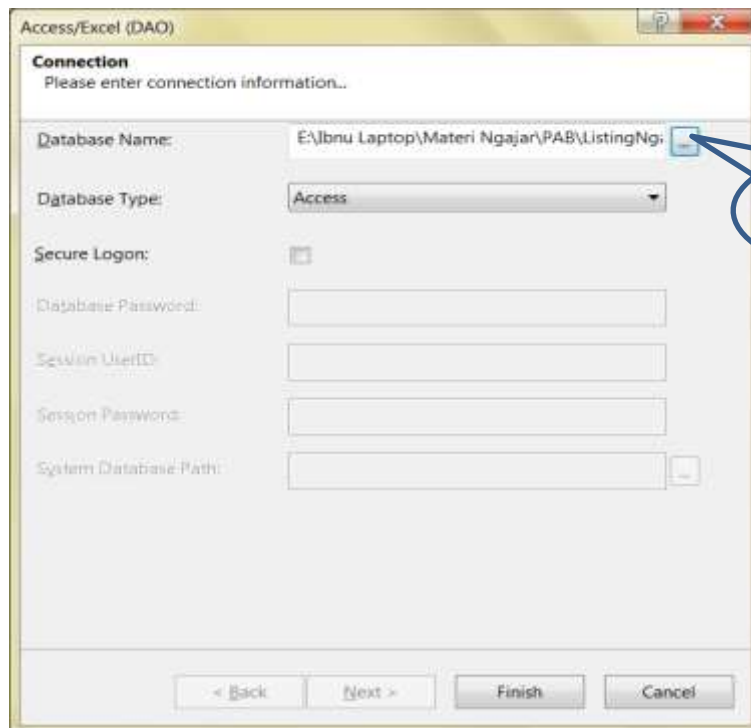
Access/Excel (DAO)

Connection
Please enter connection information...

Database Name: E:\Ibnu Laptop\Materi Ngajar\PAB\ListingNg: ...

Database Type: Access

Secure Logon:

Database Password:

Session UserID:

Session Password:

System Database Path: ...

< Back Next > Finish Cancel